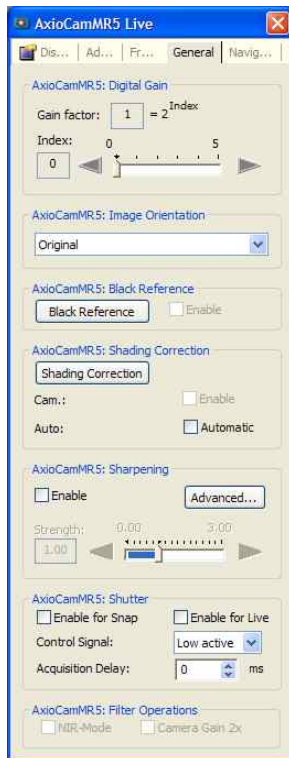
AxioCamMR5 Live

Dis... | Ad... | Fr... | General | Navig...

AxioCamMR5: Digital Gain

Gain factor: 1 $= 2^{\text{Index}}$

Index: 0 0 5

AxioCamMR5: Image Orientation

Original

AxioCamMR5: Black Reference

Black Reference Enable

AxioCamMR5: Shading Correction

Shading Correction

Cam.: Enable

Auto: Automatic

AxioCamMR5: Sharpening

Enable Advanced...

Strength: 0.00 3.00

1.00

AxioCamMR5: Shutter

Enable for Snap Enable for Live

Control Signal: Low active

Acquisition Delay: 0 ms

AxioCamMR5: Filter Operations

NIR-Mode Camera Gain 2x